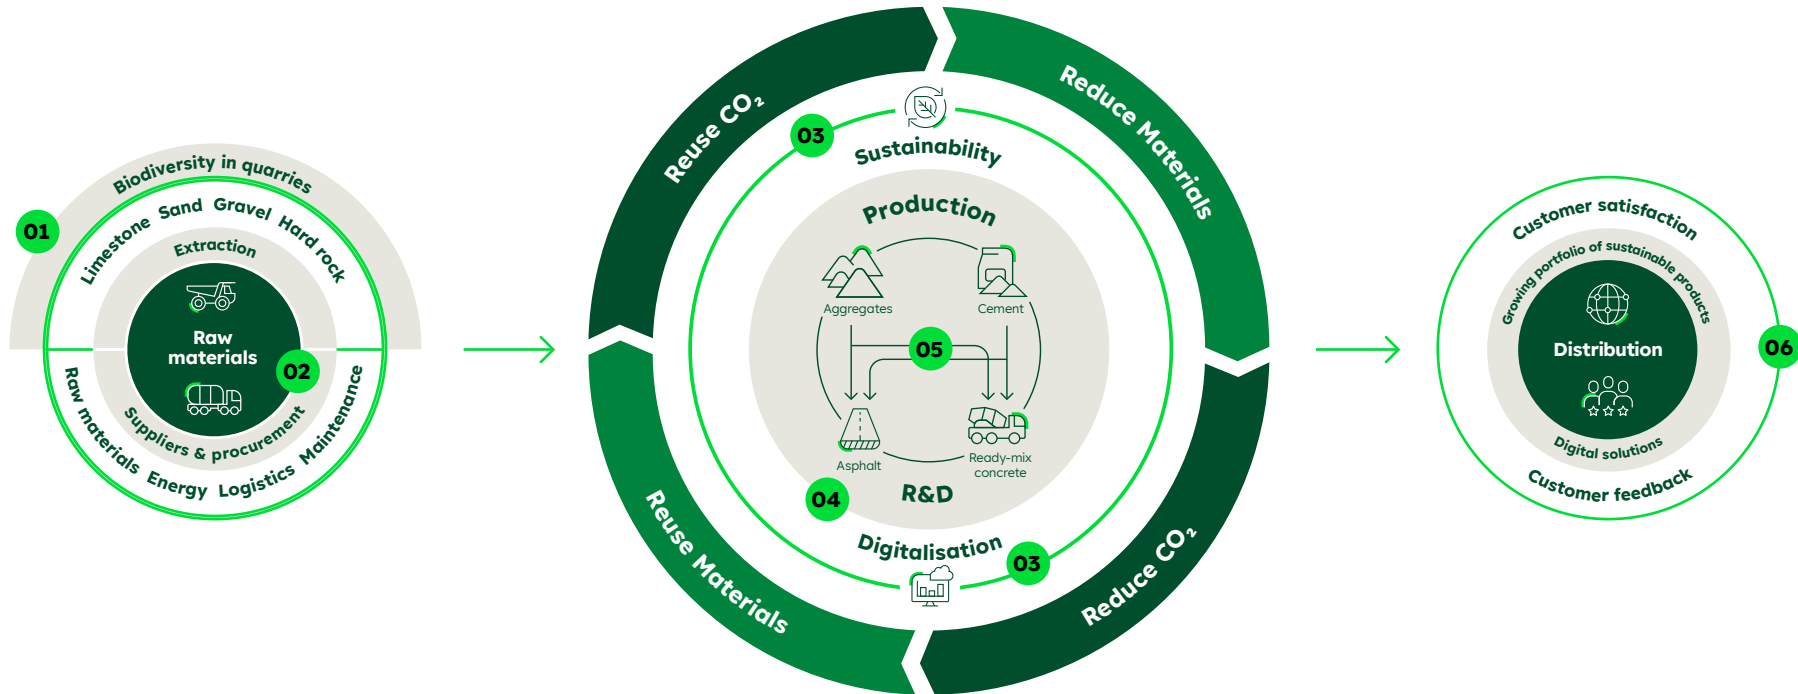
01
Biodiversity in quarries
Limestone Sand Gravel Hard rock
Extraction
Raw materials
02
Raw materials Energy Logistics Maintenance
Suppliers & procurement

Reuse CO₂
Reduce Materials
Reuse Materials
Reduce CO₂
03
Sustainability
Production
Aggregates
Cement
05
Asphalt
Ready-mix concrete
04
R&D
Digitalisation
03

Customer satisfaction
Growing portfolio of sustainable products
Distribution
Digital solutions
Customer feedback
06